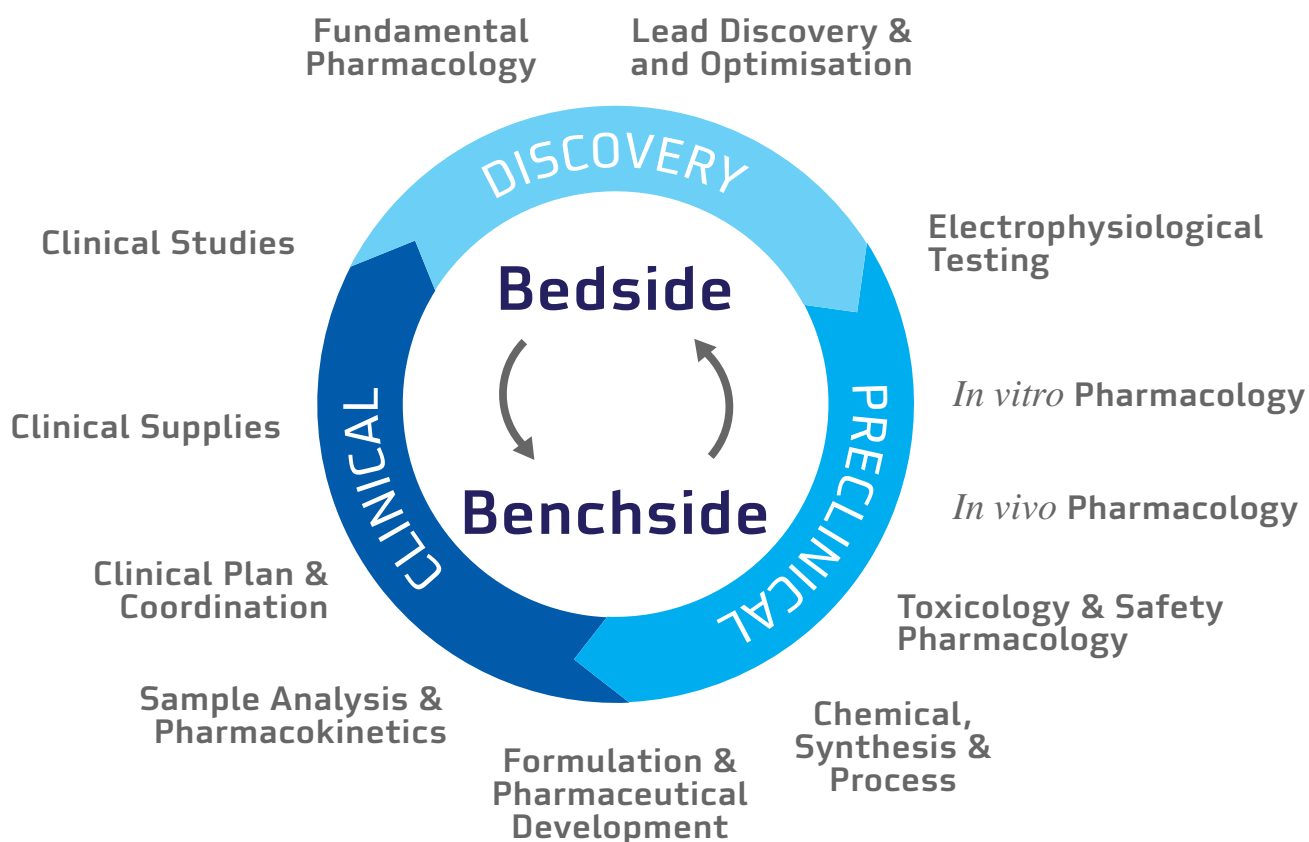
Fundamental Pharmacology

Lead Discovery & and Optimisation

DISCOVERY

Electrophysiological Testing

In vitro Pharmacology

In vivo Pharmacology

PRECLINICAL

Toxicology & Safety Pharmacology

Chemical, Synthesis & Process

Formulation & Pharmaceutical Development

Sample Analysis & Pharmacokinetics

Clinical Plan & Coordination

CLINICAL

Clinical Supplies

Clinical Studies

Bedside

Benchside